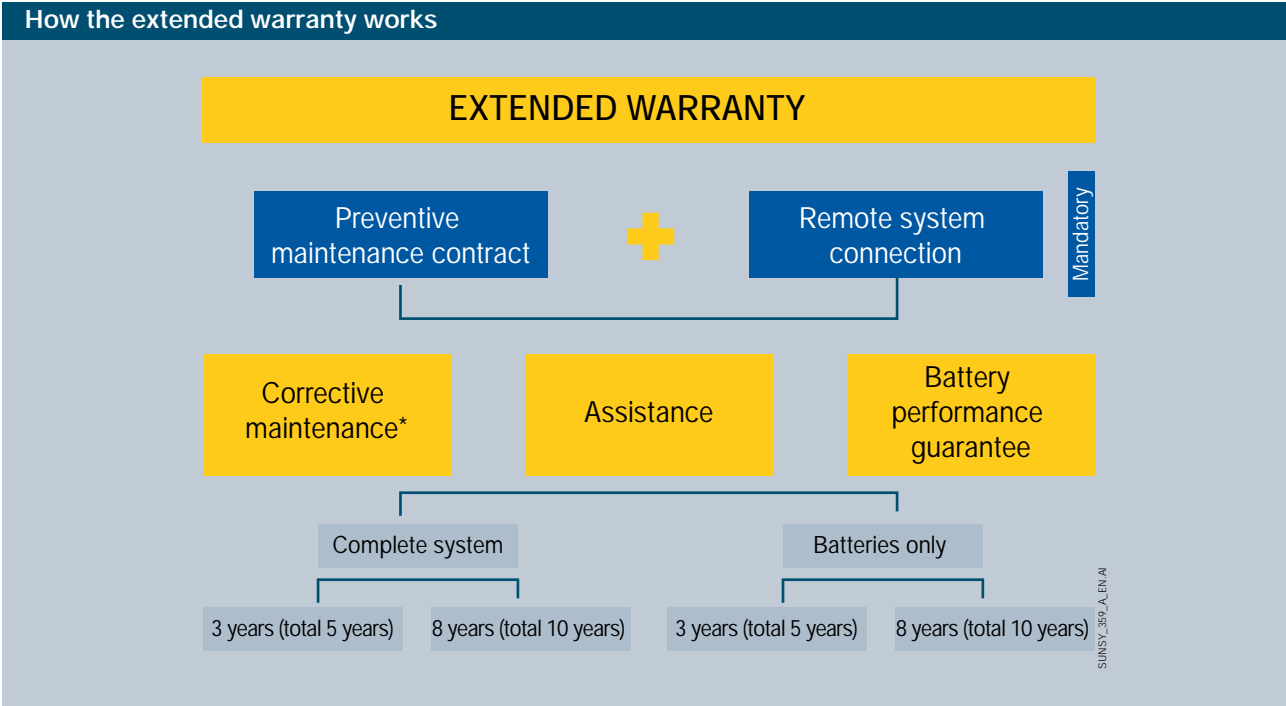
How the extended warranty works

EXTENDED WARRANTY

Preventive maintenance contract

Remote system connection

Mandatory

Corrective maintenance*

Assistance

Battery performance guarantee

Complete system

Batteries only

3 years (total 5 years)

8 years (total 10 years)

3 years (total 5 years)

8 years (total 10 years)

SUNSY_359_A_EN.AI